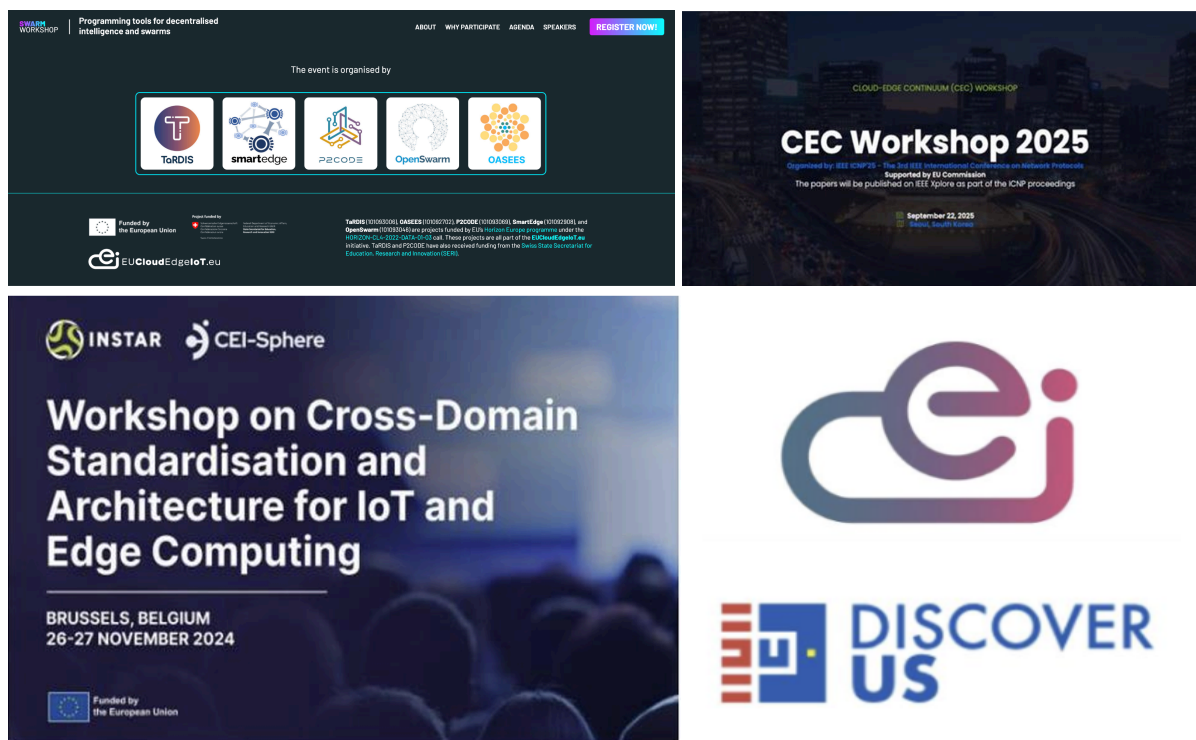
SWARM WORKSHOP | Programming tools for decentralised intelligence and swarms

ABOUT WHY PARTICIPATE AGENDA SPEAKERS REGISTER NOW!

The event is organised by

TaRDIS smartedge P2CODE OpenSwarm OASEES

Funded by the European Union

Project funded by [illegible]

EUCloudEdgeIoT.eu

TaRDIS (101093006), OASEES (101092702), P2CODE (101093069), SmartEdge (101092908), and OpenSwarm (101093046) are projects funded by EU's Horizon Europe programme under the HORIZON-CL4-2022-DATA-01-03 call. These projects are all part of the EUCloudEdgeIoT.eu initiative. TaRDIS and P2CODE have also received funding from the Swiss State Secretariat for Education, Research and Innovation (SERI).

CLOUD-EDGE CONTINUUM (CEC) WORKSHOP

CEC Workshop 2025

Organized by: IEEE ICNP'25 - The 3rd IEEE International Conference on Network Protocols

Supported by EU Commission

The papers will be published on IEEE Xplore as part of the ICNP proceedings

September 22, 2025

Seoul, South Korea

INSTAR CEI-Sphere

Workshop on Cross-Domain Standardisation and Architecture for IoT and Edge Computing

BRUSSELS, BELGIUM
26-27 NOVEMBER 2024

Funded by the European Union

DISCOVER US